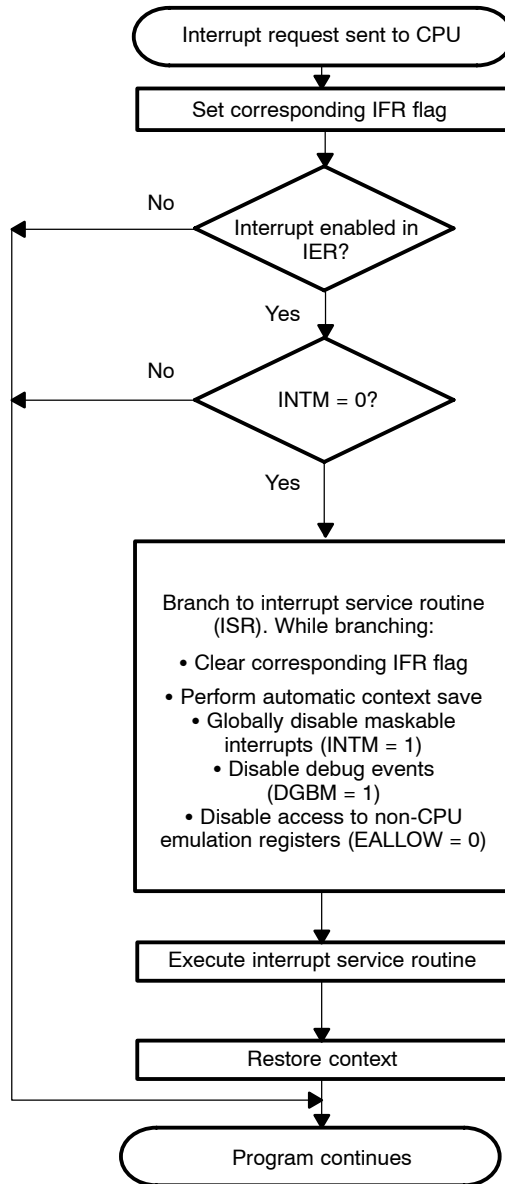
Interrupt request sent to CPU

Set corresponding IFR flag

No

Interrupt enabled in IER?

Yes

No

INTM = 0?

Yes

Branch to interrupt service routine (ISR). While branching:

• Clear corresponding IFR flag

• Perform automatic context save
• Globally disable maskable interrupts (INTM = 1)
• Disable debug events (DGBM = 1)
• Disable access to non-CPU emulation registers (EALLOW = 0)

Execute interrupt service routine

Restore context

Program continues